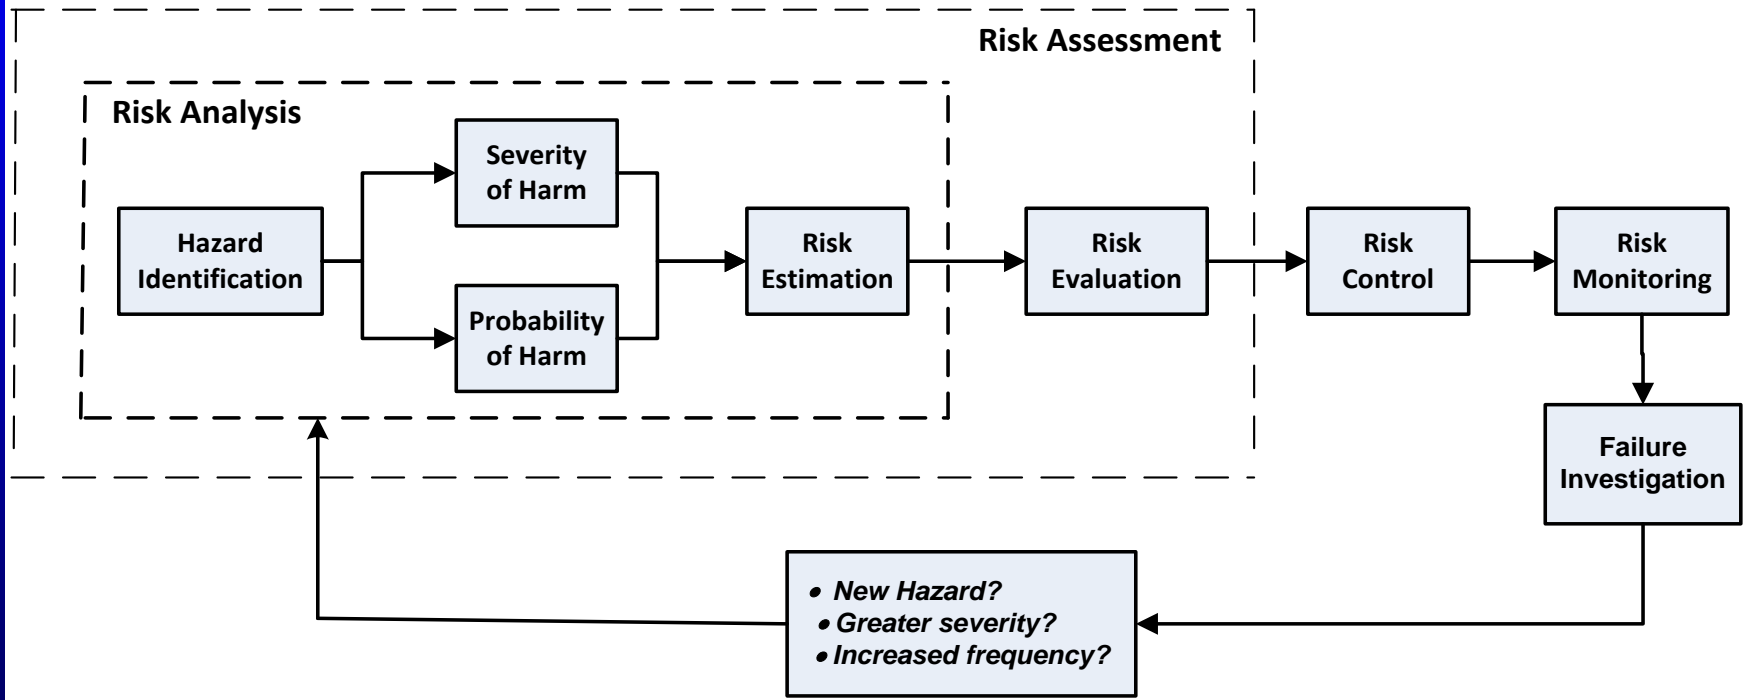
Risk Assessment

Risk Analysis

Hazard Identification

Severity of Harm

Probability of Harm

Risk Estimation

Risk Evaluation

Risk Control

Risk Monitoring

Failure Investigation

- New Hazard?
- Greater severity?
- Increased frequency?